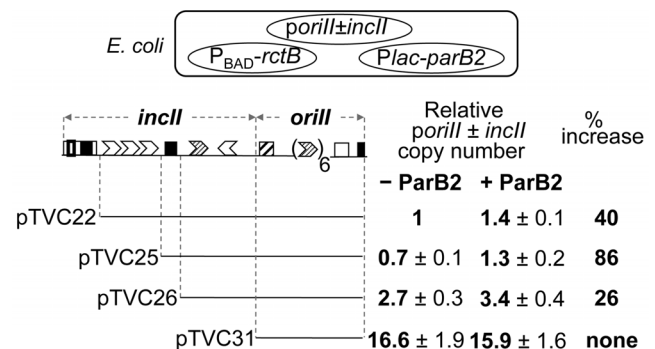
E. coli

porill±incll

P$_{BAD}$-rctB

Plac-parB2

incII

oriII

$(\gg)_6$

Relative porill ± incll copy number

% increase

− ParB2

+ ParB2

| | − ParB2 | + ParB2 | % increase |
|---|---|---|---|
| pTVC22 | **1** | **1.4** ± 0.1 | **40** |
| pTVC25 | **0.7** ± 0.1 | **1.3** ± 0.2 | **86** |
| pTVC26 | **2.7** ± 0.3 | **3.4** ± 0.4 | **26** |
| pTVC31 | **16.6** ± 1.9 | **15.9** ± 1.6 | **none** |